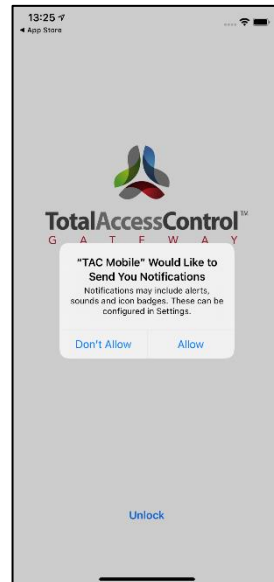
13:25
◂ App Store

TotalAccessControl™
G A T E W A Y

"TAC Mobile" Would Like to Send You Notifications
Notifications may include alerts, sounds and icon badges. These can be configured in Settings.

Don't Allow
Allow

Unlock